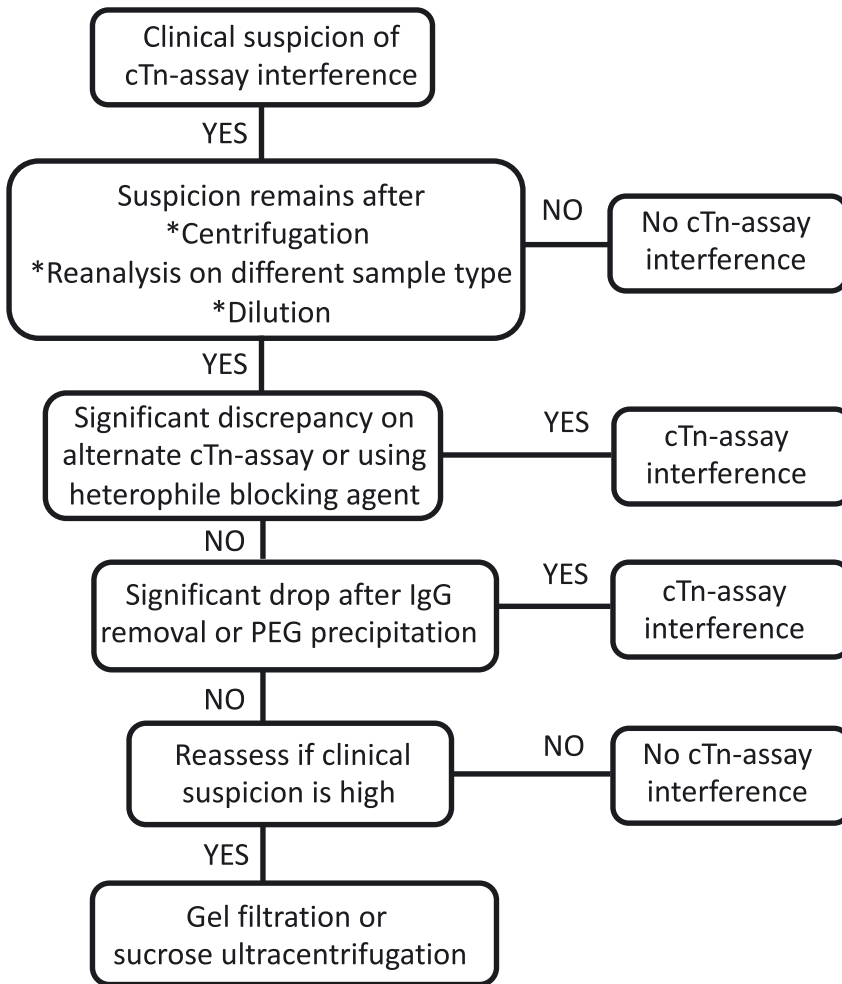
Clinical suspicion of cTn-assay interference

YES

Suspicion remains after
*Centrifugation
*Reanalysis on different sample type
*Dilution

NO

No cTn-assay interference

YES

Significant discrepancy on alternate cTn-assay or using heterophile blocking agent

YES

cTn-assay interference

NO

Significant drop after IgG removal or PEG precipitation

YES

cTn-assay interference

NO

Reassess if clinical suspicion is high

NO

No cTn-assay interference

YES

Gel filtration or sucrose ultracentrifugation